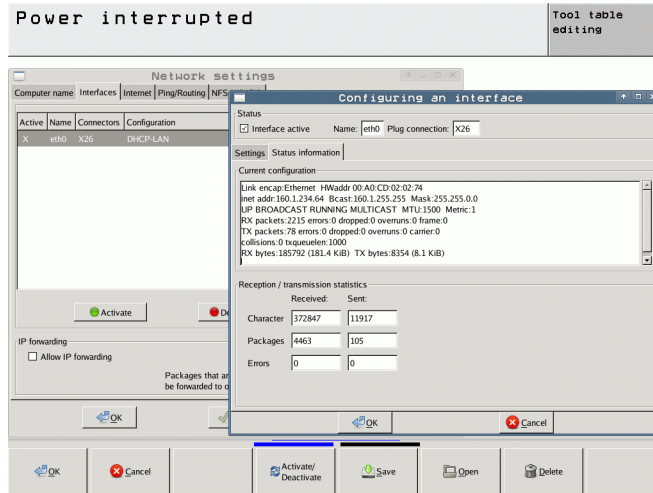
Power interrupted

Tool table editing

Network settings

Computer name | Interfaces | Internet | Ping/Routing | NFS

| Active | Name | Connectors | Configuration |
|---|---|---|---|
| X | eth0 | X26 | DHCP-LAN |

Activate

De

IP forwarding

Allow IP forwarding

Packages that ar be forwarded to o

OK

Configuring an interface

Status

Interface active   Name: eth0   Plug connection: X26

Settings | Status information

Current configuration

Link encap:Ethernet HWaddr 00:A0:CD:02:02:74
inet addr:160.1.234.64 Bcast:160.1.255.255 Mask:255.255.0.0
UP BROADCAST RUNNING MULTICAST MTU:1500 Metric:1
RX packets:2215 errors:0 dropped:0 overruns:0 frame:0
TX packets:78 errors:0 dropped:0 overruns:0 carrier:0
collisions:0 txqueuelen:1000
RX bytes:185792 (181.4 KiB) TX bytes:8354 (8.1 KiB)

Reception / transmission statistics

| | Received: | Sent: |
|---|---|---|
| Character | 372847 | 11917 |
| Packages | 4463 | 105 |
| Errors | 0 | 0 |

OK

Cancel

OK | Cancel | Activate/ Deactivate | Save | Open | Delete